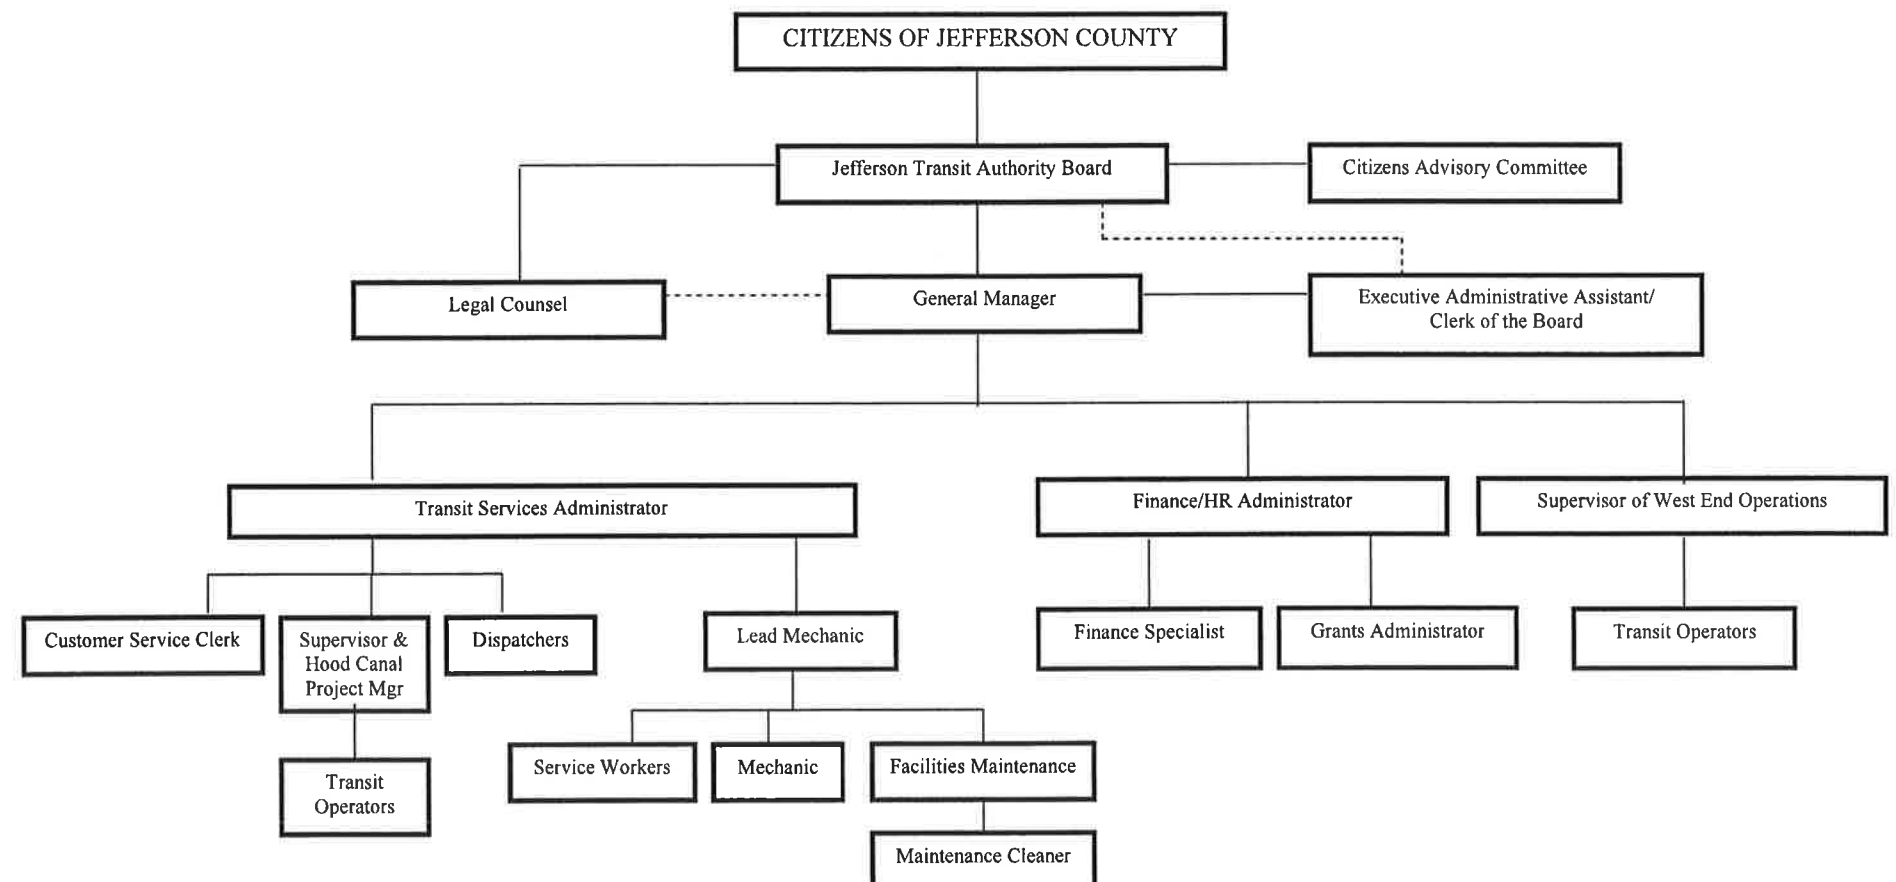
CITIZENS OF JEFFERSON COUNTY

Jefferson Transit Authority Board

Citizens Advisory Committee

Legal Counsel

General Manager

Executive Administrative Assistant/ Clerk of the Board

Transit Services Administrator

Finance/HR Administrator

Supervisor of West End Operations

Customer Service Clerk

Supervisor & Hood Canal Project Mgr

Dispatchers

Lead Mechanic

Finance Specialist

Grants Administrator

Transit Operators

Transit Operators

Service Workers

Mechanic

Facilities Maintenance

Maintenance Cleaner